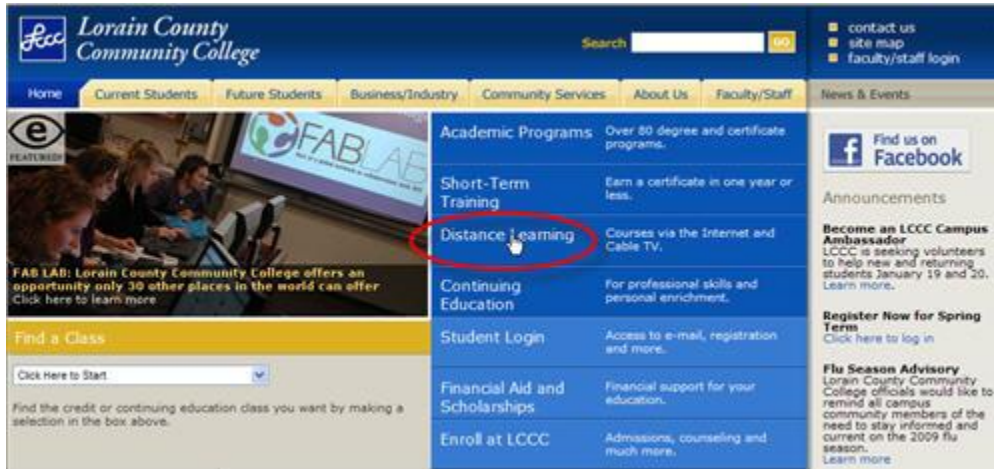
LCCC Lorain County Community College

Search GO

contact us
site map
faculty/staff login

Home | Current Students | Future Students | Business/Industry | Community Services | About Us | Faculty/Staff | News & Events

e FEATURED

FAB LAB

FAB LAB: Lorain County Community College offers an opportunity only 30 other places in the world can offer
Click here to learn more

Find a Class

Click Here to Start

Find the credit or continuing education class you want by making a selection in the box above.

Academic Programs — Over 80 degree and certificate programs.

Short-Term Training — Earn a certificate in one year or less.

Distance Learning — Courses via the Internet and Cable TV.

Continuing Education — For professional skills and personal enrichment.

Student Login — Access to e-mail, registration and more.

Financial Aid and Scholarships — Financial support for your education.

Enroll at LCCC — Admissions, counseling and much more.

Find us on Facebook

Announcements

Become an LCCC Campus Ambassador
LCCC is seeking volunteers to help new and returning students January 19 and 20.
Learn more.

Register Now for Spring Term
Click here to log in

Flu Season Advisory
Lorain County Community College officials would like to remind all campus community members of the need to stay informed and current on the 2009 flu season.
Learn more